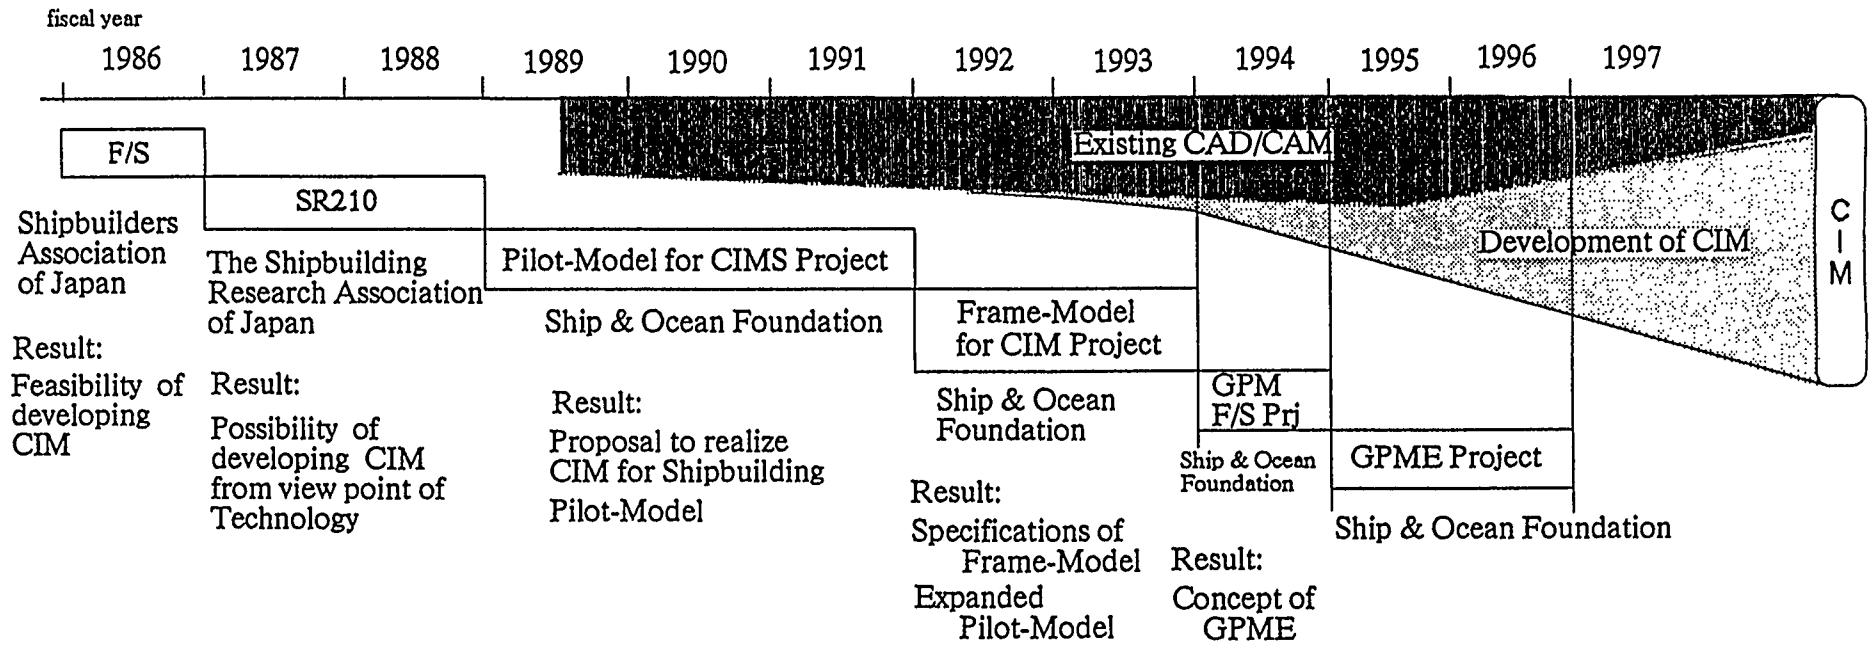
fiscal year

1986 1987 1988 1989 1990 1991 1992 1993 1994 1995 1996 1997

Existing CAD/CAM

Development of CIM

C I M

F/S

Shipbuilders Association of Japan

Result:
Feasibility of developing CIM

SR210

The Shipbuilding Research Association of Japan

Result:
Possibility of developing CIM from view point of Technology

Pilot-Model for CIMS Project

Ship & Ocean Foundation

Result:
Proposal to realize CIM for Shipbuilding
Pilot-Model

Frame-Model for CIM Project

Ship & Ocean Foundation

Result:
Specifications of Frame-Model
Expanded Pilot-Model

GPM F/S Prj

Ship & Ocean Foundation

Result:
Concept of GPME

GPME Project

Ship & Ocean Foundation